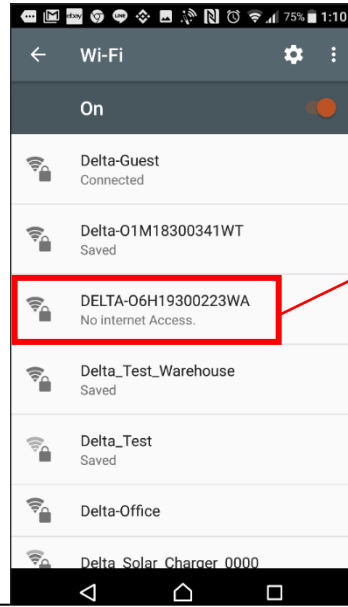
ebay 75% 1:10

Wi-Fi

On

Delta-Guest
Connected

Delta-O1M18300341WT
Saved

DELTA-O6H19300223WA
No internet Access.

Delta_Test_Warehouse
Saved

Delta_Test
Saved

Delta-Office

Delta_Solar_Charger_0000